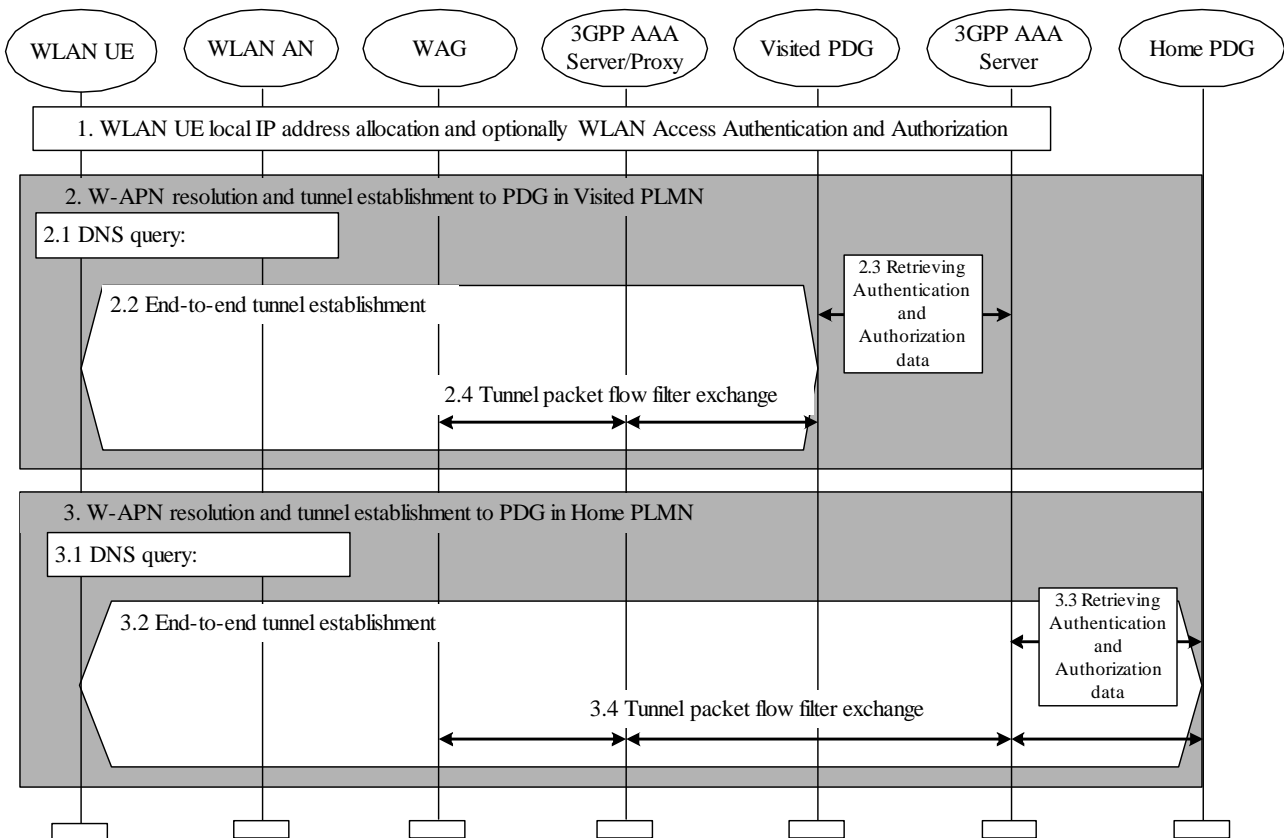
WLAN UE

WLAN AN

WAG

3GPP AAA Server/Proxy

Visited PDG

3GPP AAA Server

Home PDG

1. WLAN UE local IP address allocation and optionally WLAN Access Authentication and Authorization

2. W-APN resolution and tunnel establishment to PDG in Visited PLMN

2.1 DNS query:

2.2 End-to-end tunnel establishment

2.3 Retrieving Authentication and Authorization data

2.4 Tunnel packet flow filter exchange

3. W-APN resolution and tunnel establishment to PDG in Home PLMN

3.1 DNS query:

3.2 End-to-end tunnel establishment

3.3 Retrieving Authentication and Authorization data

3.4 Tunnel packet flow filter exchange